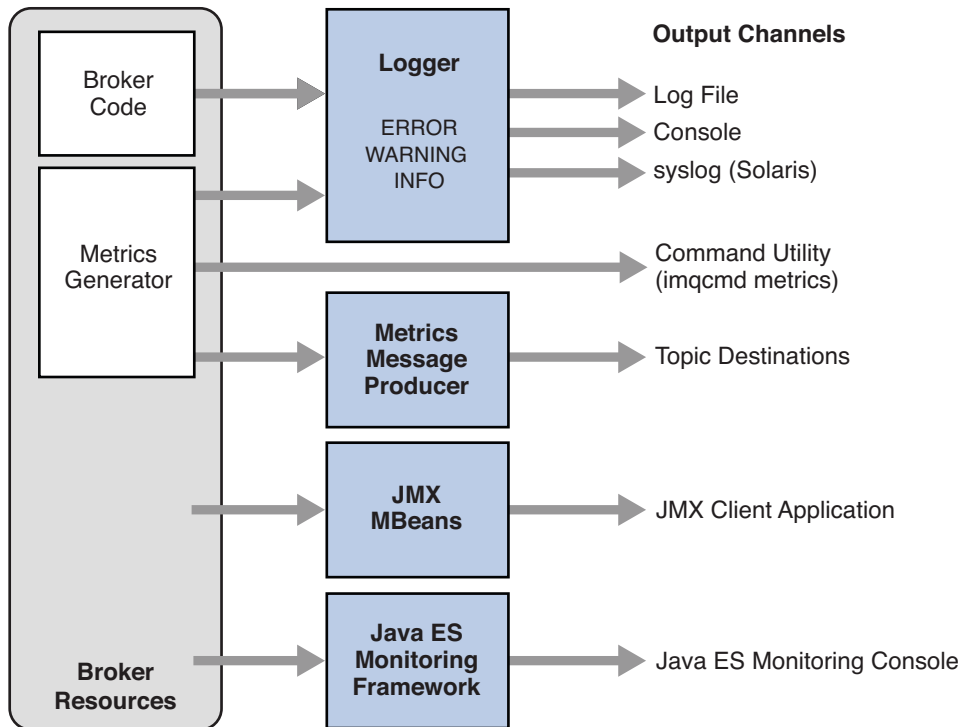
Broker Code

Metrics Generator

Broker Resources

Logger

ERROR
WARNING
INFO

Metrics Message Producer

JMX MBeans

Java ES Monitoring Framework

Output Channels

Log File

Console

syslog (Solaris)

Command Utility (imqcmd metrics)

Topic Destinations

JMX Client Application

Java ES Monitoring Console